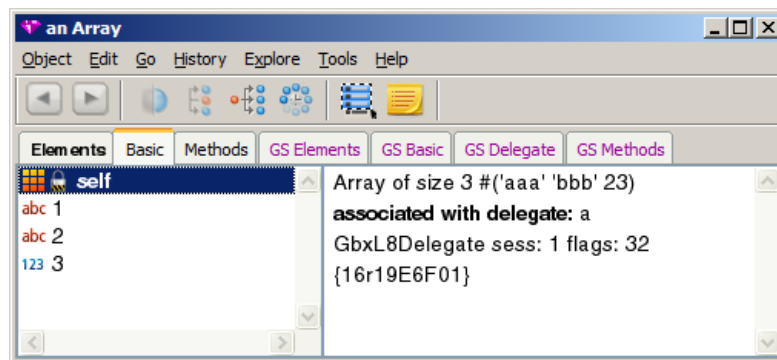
an Array

Object Edit Go History Explore Tools Help

Elements Basic Methods GS Elements GS Basic GS Delegate GS Methods

self
abc 1
abc 2
123 3

Array of size 3 #('aaa' 'bbb' 23)
**associated with delegate:** a GbxL8Delegate *sess*: 1 flags: 32 {16r19E6F01}